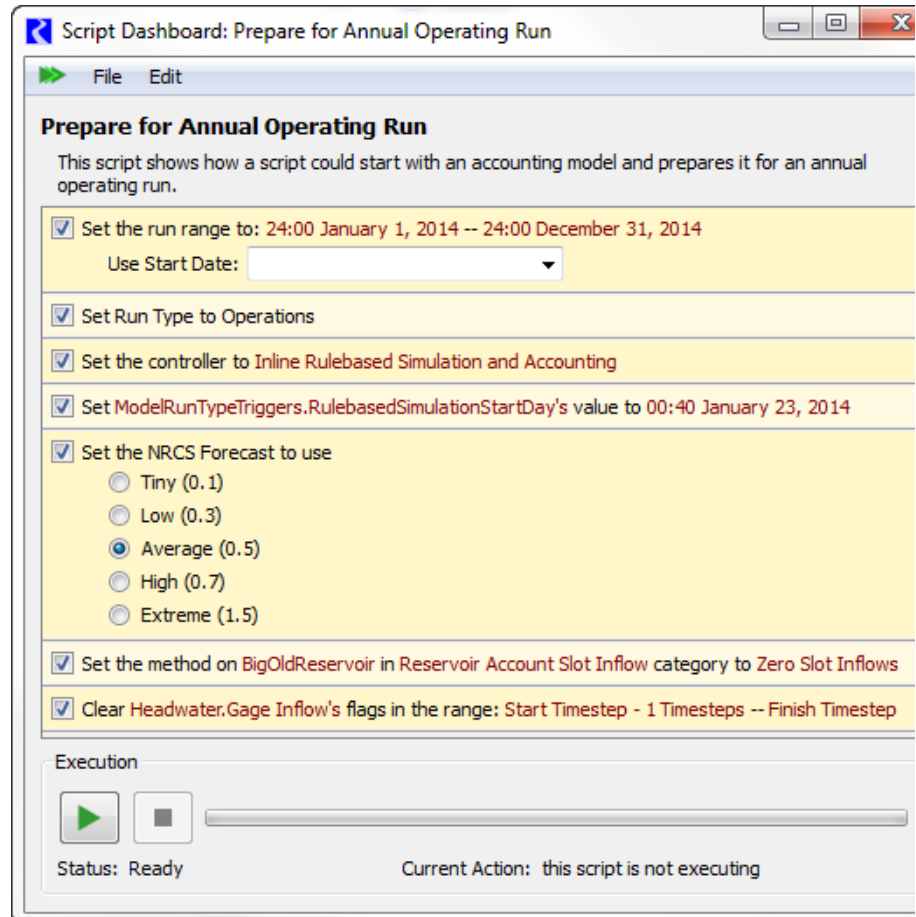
Script Dashboard: Prepare for Annual Operating Run

File Edit

Prepare for Annual Operating Run

This script shows how a script could start with an accounting model and prepares it for an annual operating run.

Set the run range to: 24:00 January 1, 2014 -- 24:00 December 31, 2014

Use Start Date:

Set Run Type to Operations

Set the controller to Inline Rulebased Simulation and Accounting

Set ModelRunTypeTriggers.RulebasedSimulationStartDay's value to 00:40 January 23, 2014

Set the NRCS Forecast to use

Tiny (0.1)

Low (0.3)

Average (0.5)

High (0.7)

Extreme (1.5)

Set the method on BigOldReservoir in Reservoir Account Slot Inflow category to Zero Slot Inflows

Clear Headwater.Gage Inflow's flags in the range: Start Timestep - 1 Timesteps -- Finish Timestep

Execution

Status: Ready

Current Action: this script is not executing